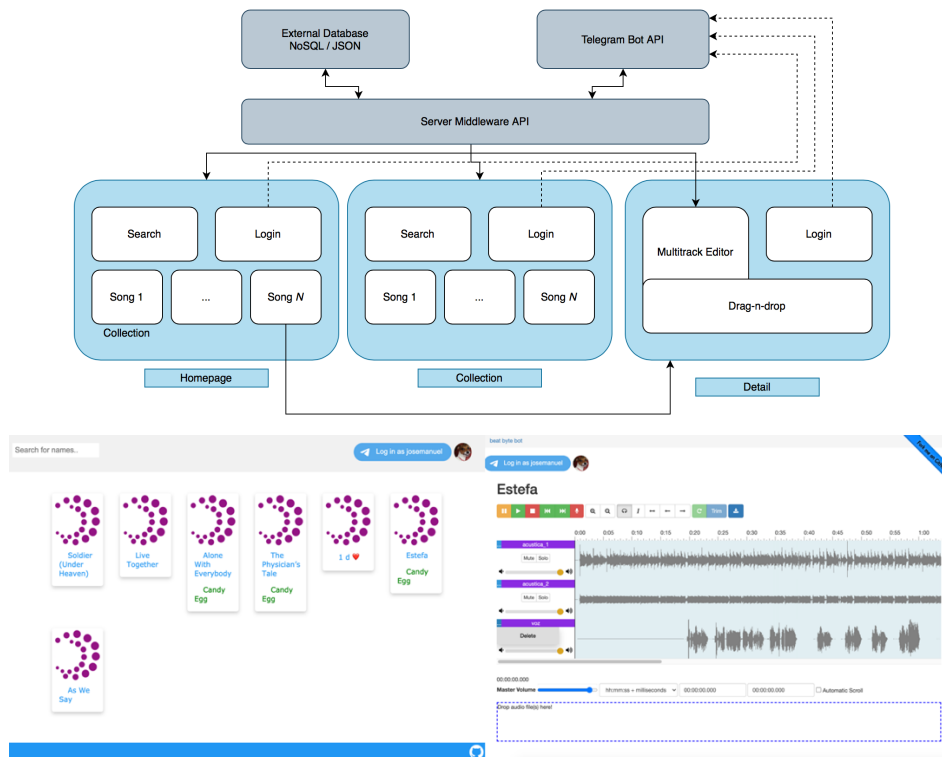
External Database
NoSQL / JSON

Telegram Bot API

Server Middleware API

Search

Login

Song 1

...

Song $N$

Collection

Homepage

Search

Login

Song 1

...

Song $N$

Collection

Multitrack Editor

Login

Drag-n-drop

Detail

Search for names..

Log in as josemanuel

Soldier (Under Heaven)

Live Together

Alone With Everybody

Candy Egg

The Physician's Tale

Candy Egg

1 d ❤️

Estefa

Candy Egg

As We Say

beat byte bot

Log in as josemanuel

Fork me on GitHub

Estefa

Trim

0:00 0:05 0:10 0:15 0:20 0:25 0:30 0:35 0:40 0:45 0:50 0:55 1:00

acustica_1

Mute Solo

acustica_2

Mute Solo

voz

Delete

00:00:00.000

Master Volume

hh:mm:ss + milliseconds

00:00:00.000

00:00:00.000

Automatic Scroll

Drop audio file(s) here!